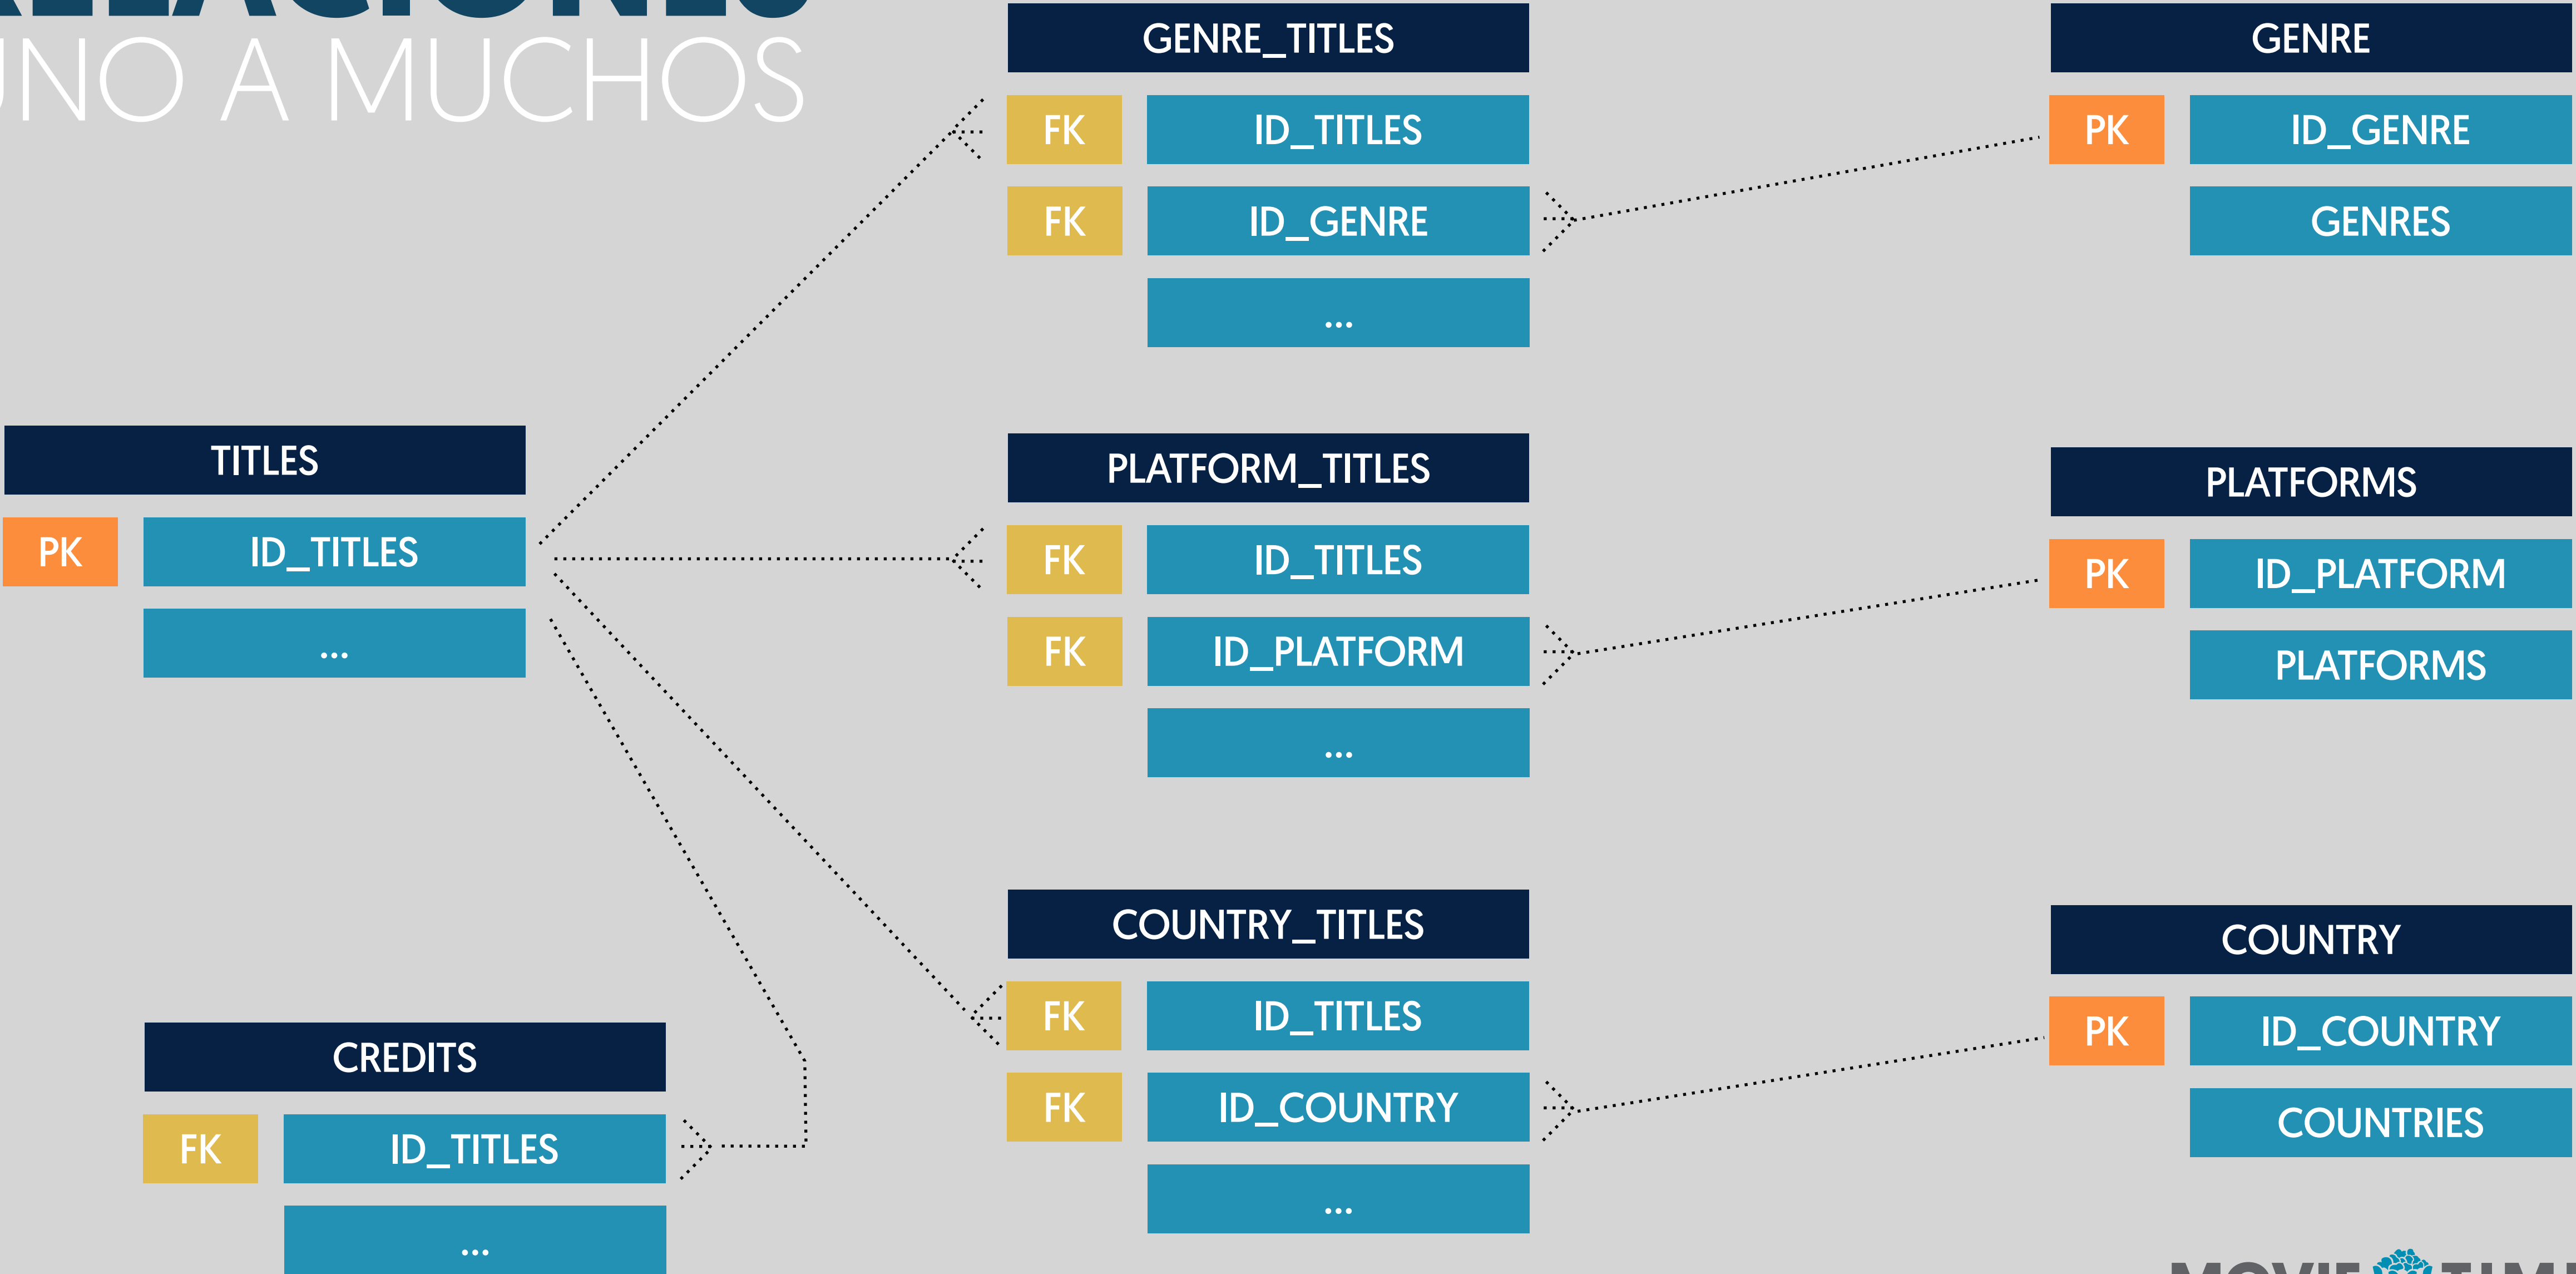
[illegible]
NO A MUCHOS

GENRE_TITLES
FK ID_TITLES
FK ID_GENRE
...

GENRE
PK ID_GENRE
GENRES

TITLES
PK ID_TITLES
...

PLATFORM_TITLES
FK ID_TITLES
FK ID_PLATFORM
...

PLATFORMS
PK ID_PLATFORM
PLATFORMS

COUNTRY_TITLES
FK ID_TITLES
FK ID_COUNTRY
...

COUNTRY
PK ID_COUNTRY
COUNTRIES

CREDITS
FK ID_TITLES
...

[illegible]